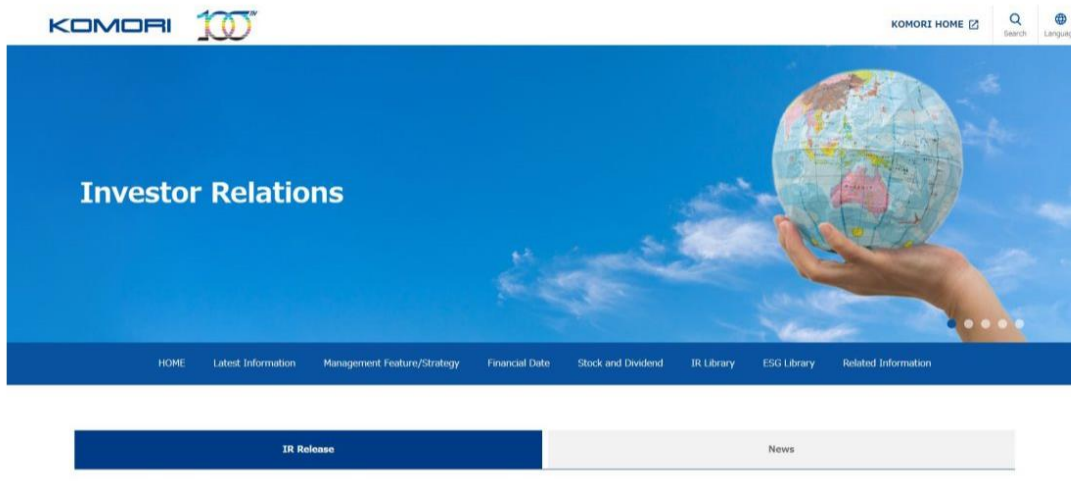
KOMORI 100th

KOMORI HOME

Search

Languag

Investor Relations

HOME Latest Information Management Feature/Strategy Financial Date Stock and Dividend IR Library ESG Library Related Information

IR Release

News